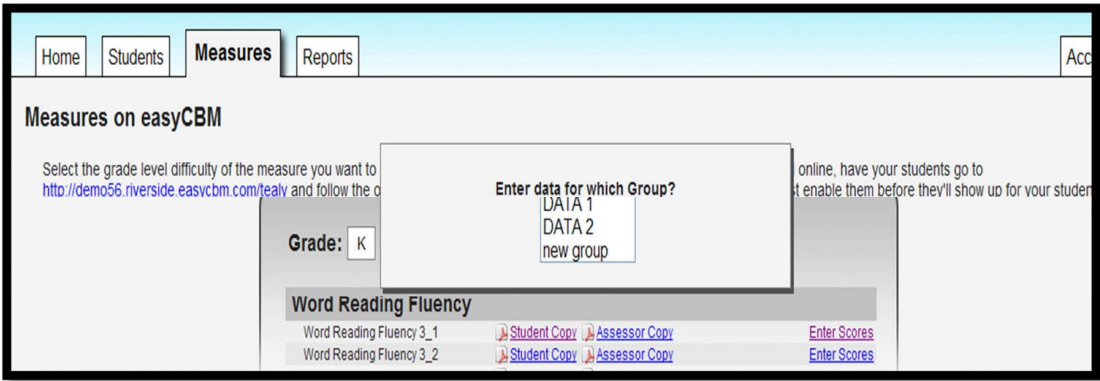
Home | Students | Measures | Reports | Acc

Measures on easyCBM

Select the grade level difficulty of the measure you want to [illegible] online, have your students go to http://demo56.riverside.easycbm.com/tealy and follow the o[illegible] st enable them before they'll show up for your studen

Enter data for which Group?

DATA 1
DATA 2
new group

Grade: K

Word Reading Fluency

| Word Reading Fluency 3_1 | Student Copy | Assessor Copy | Enter Scores |
|---|---|---|---|
| Word Reading Fluency 3_2 | Student Copy | Assessor Copy | Enter Scores |